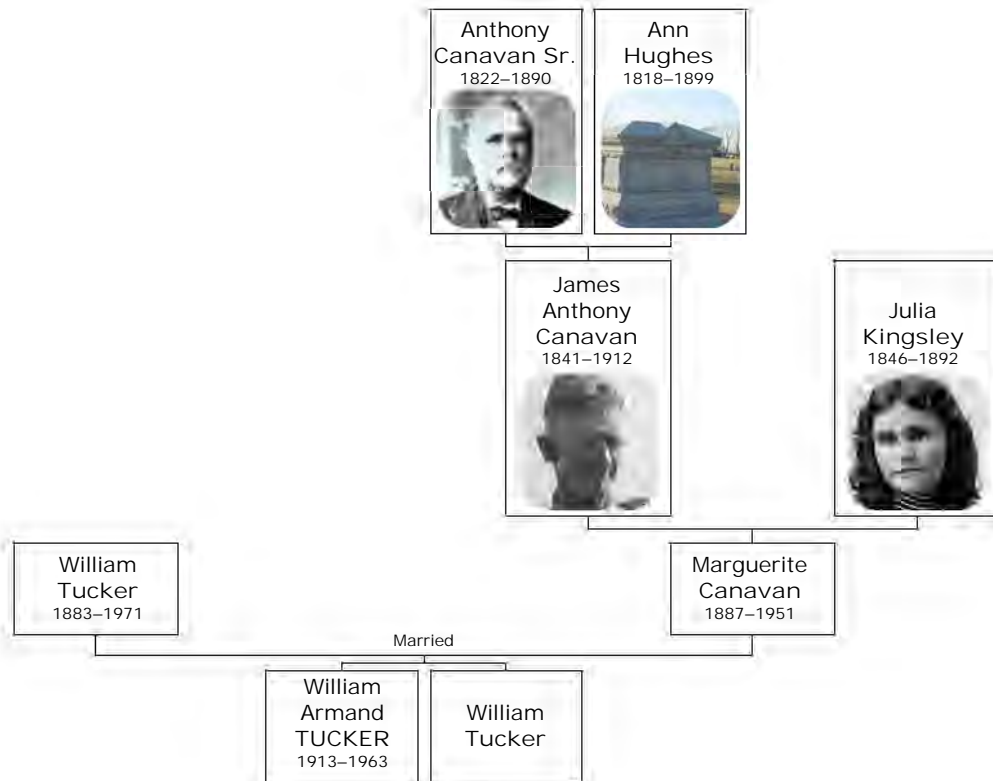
Anthony Canavan Sr.
1822–1890

Ann Hughes
1818–1899

James Anthony Canavan
1841–1912

Julia Kingsley
1846–1892

William Tucker
1883–1971

Marguerite Canavan
1887–1951

Married

William Armand TUCKER
1913–1963

William Tucker